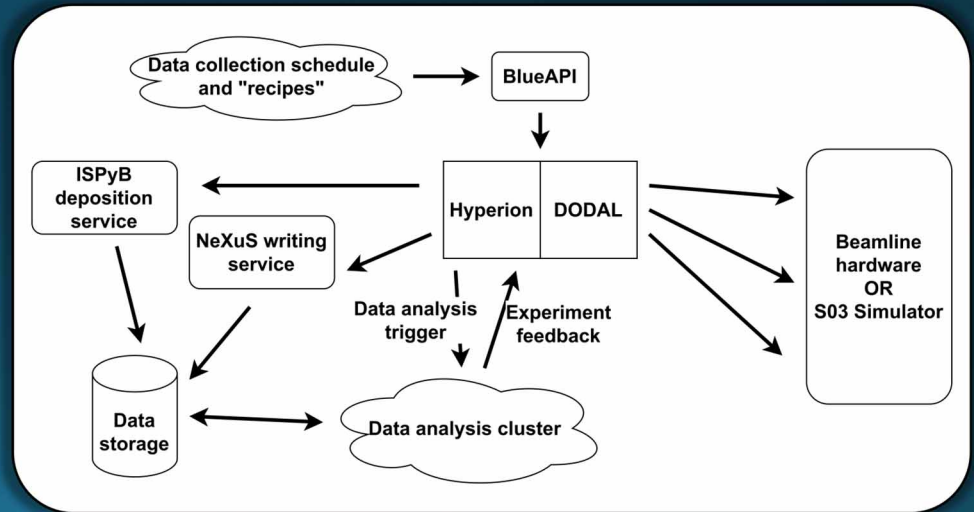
Data collection schedule and "recipes"

BlueAPI

ISPyB deposition service

Hyperion

DODAL

NeXuS writing service

Beamline hardware OR S03 Simulator

Data analysis trigger

Experiment feedback

Data storage

Data analysis cluster